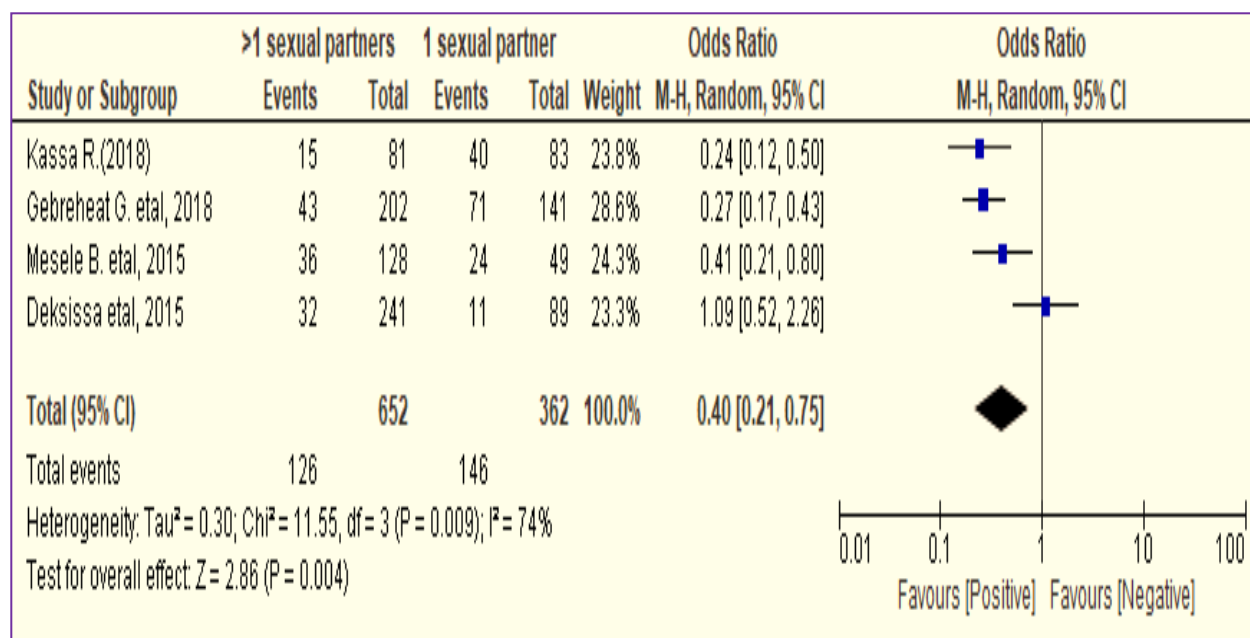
| Study or Subgroup | >1 sexual partners Events | Total | 1 sexual partner Events | Total | Weight | Odds Ratio M-H, Random, 95% CI | Odds Ratio M-H, Random, 95% CI |
|---|---|---|---|---|---|---|---|
| Kassa R.(2018) | 15 | 81 | 40 | 83 | 23.8% | 0.24 [0.12, 0.50] | |
| Gebreheat G. etal, 2018 | 43 | 202 | 71 | 141 | 28.6% | 0.27 [0.17, 0.43] | |
| Mesele B. etal, 2015 | 36 | 128 | 24 | 49 | 24.3% | 0.41 [0.21, 0.80] | |
| Deksissa etal, 2015 | 32 | 241 | 11 | 89 | 23.3% | 1.09 [0.52, 2.26] | |
| Total (95% CI) | | 652 | | 362 | 100.0% | 0.40 [0.21, 0.75] | |
| Total events | 126 | | 146 | | | | |

Heterogeneity: Tau² = 0.30; Chi² = 11.55, df = 3 (P = 0.009); I² = 74%
Test for overall effect: Z = 2.86 (P = 0.004)

0.01 0.1 1 10 100
Favours [Positive] Favours [Negative]